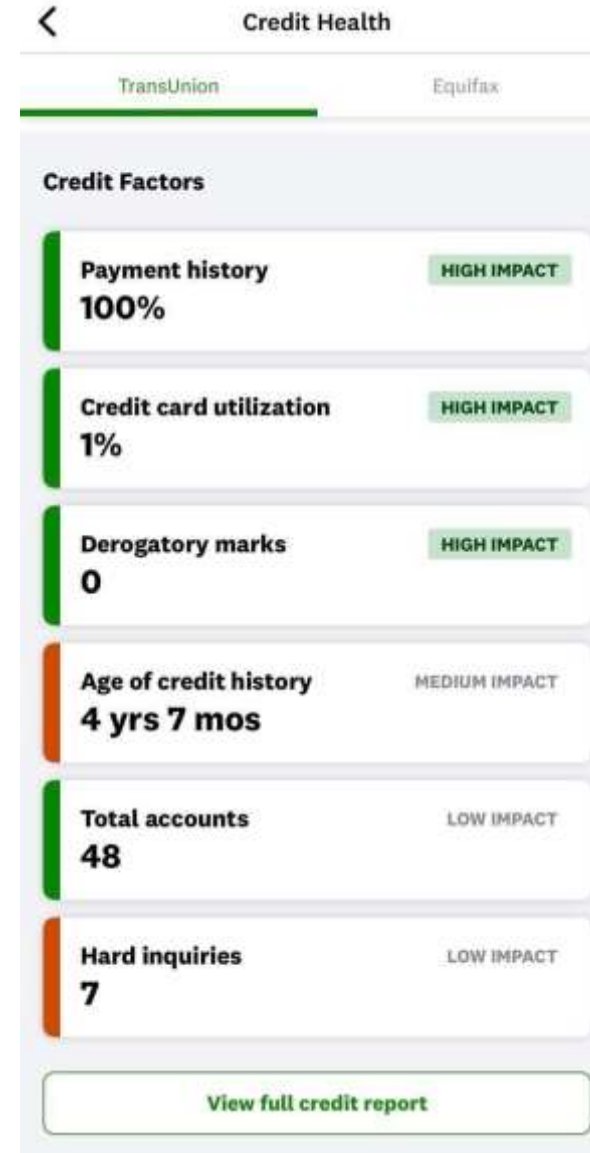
<
Credit Health

TransUnion
Equifax

Credit Factors

Payment history
HIGH IMPACT
100%

Credit card utilization
HIGH IMPACT
1%

Derogatory marks
HIGH IMPACT
0

Age of credit history
MEDIUM IMPACT
4 yrs 7 mos

Total accounts
LOW IMPACT
48

Hard inquiries
LOW IMPACT
7

View full credit report